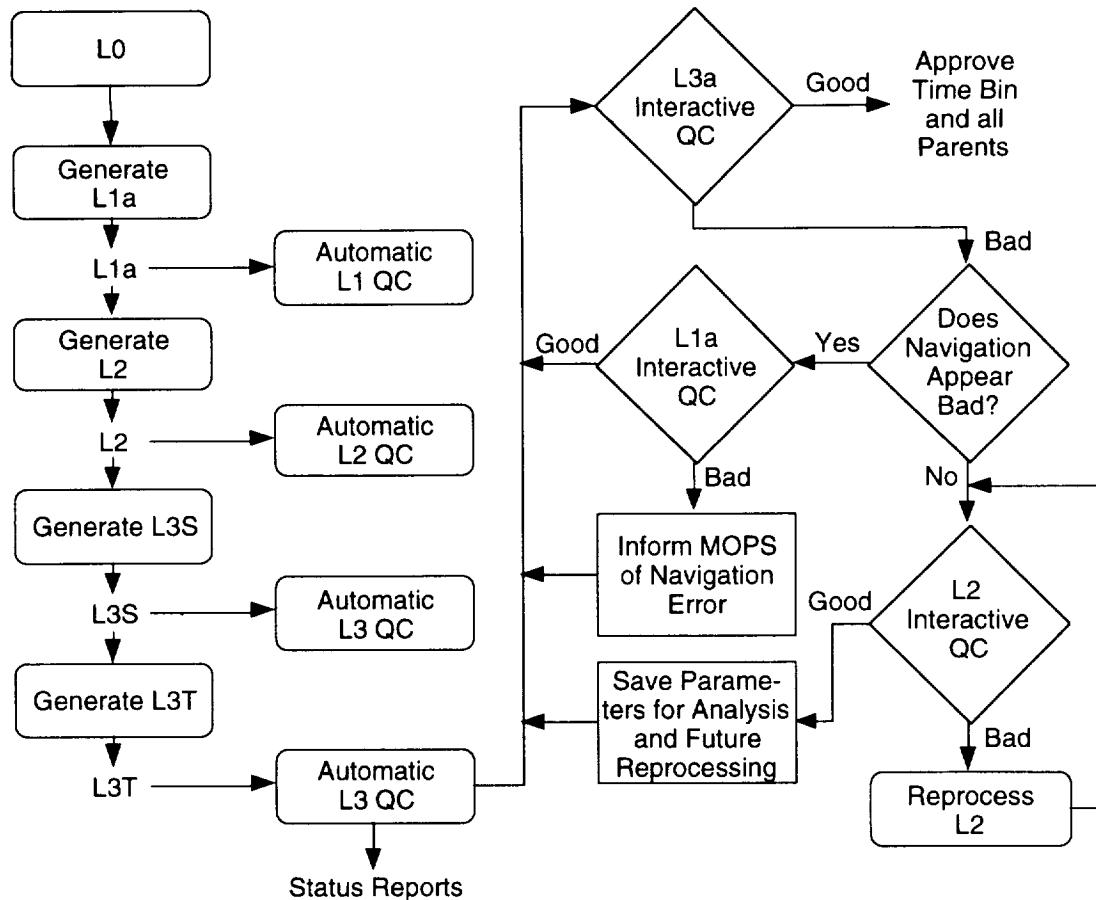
L0

Generate L1a

L1a

Automatic L1 QC

Generate L2

L2

Automatic L2 QC

Generate L3S

L3S

Automatic L3 QC

Generate L3T

L3T

Automatic L3 QC

Status Reports

L3a Interactive QC

Good

Approve Time Bin and all Parents

Bad

Does Navigation Appear Bad?

Yes

L1a Interactive QC

Good

Bad

Inform MOPS of Navigation Error

No

L2 Interactive QC

Good

Save Parameters for Analysis and Future Reprocessing

Bad

Reprocess L2